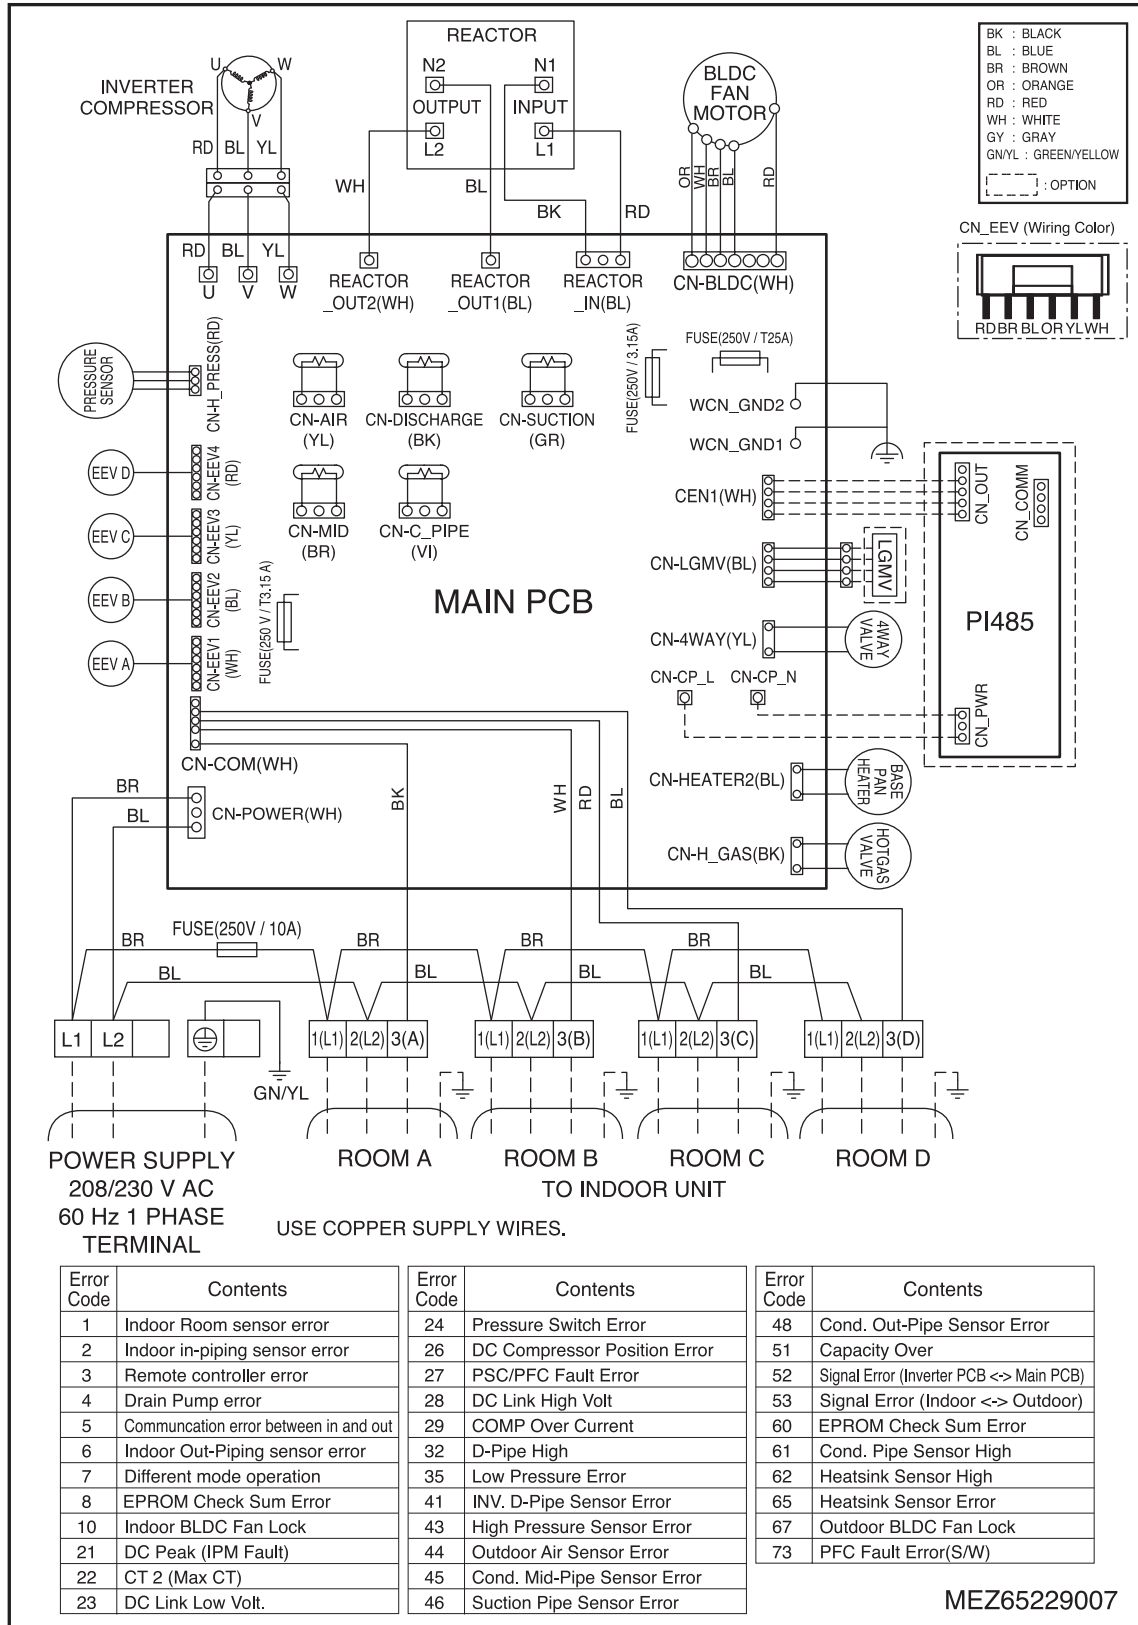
REACTOR
N2
OUTPUT
L2
N1
INPUT
L1

INVERTER COMPRESSOR
U W V
RD BL YL

BLDC FAN MOTOR
OR WH BR BL RD

BK : BLACK
BL : BLUE
BR : BROWN
OR : ORANGE
RD : RED
WH : WHITE
GY : GRAY
GN/YL : GREEN/YELLOW
: OPTION

CN_EEV (Wiring Color)
RD BR BL OR YL WH

WH BL BK RD
RD BL YL
U V W
REACTOR _OUT2(WH)
REACTOR _OUT1(BL)
REACTOR _IN(BL)
CN-BLDC(WH)

PRESSURE SENSOR
CN-H_PRESS(RD)
CN-AIR (YL)
CN-DISCHARGE (BK)
CN-SUCTION (GR)
FUSE(250V / 3.15A)
FUSE(250V / T25A)
WCN_GND2
WCN_GND1

EEV D
CN-EEV4 (RD)
EEV C
CN-EEV3 (YL)
EEV B
CN-EEV2 (BL)
EEV A
CN-EEV1 (WH)
CN-MID (BR)
CN-C_PIPE (VI)
FUSE(250 V / T3.15 A)

MAIN PCB

CEN1(WH)
CN_OUT
CN_COMM
CN-LGMV(BL)
LGMV
PI485
CN-4WAY(YL)
4WAY VALVE
CN-CP_L
CN-CP_N
CN_PWR

CN-COM(WH)
BR
BL
CN-POWER(WH)
BK
WH
RD
BL
CN-HEATER2(BL)
BASE PAN HEATER
CN-H_GAS(BK)
HOTGAS VALVE

FUSE(250V / 10A)
BR BR BR BR
BL BL BL BL
L1 L2
GN/YL
1(L1) 2(L2) 3(A)
1(L1) 2(L2) 3(B)
1(L1) 2(L2) 3(C)
1(L1) 2(L2) 3(D)

POWER SUPPLY
208/230 V AC
60 Hz 1 PHASE
TERMINAL
ROOM A
ROOM B
ROOM C
ROOM D
TO INDOOR UNIT

USE COPPER SUPPLY WIRES.

| Error Code | Contents |
|---|---|
| 1 | Indoor Room sensor error |
| 2 | Indoor in-piping sensor error |
| 3 | Remote controller error |
| 4 | Drain Pump error |
| 5 | Communcation error between in and out |
| 6 | Indoor Out-Piping sensor error |
| 7 | Different mode operation |
| 8 | EPROM Check Sum Error |
| 10 | Indoor BLDC Fan Lock |
| 21 | DC Peak (IPM Fault) |
| 22 | CT 2 (Max CT) |
| 23 | DC Link Low Volt. |

| Error Code | Contents |
|---|---|
| 24 | Pressure Switch Error |
| 26 | DC Compressor Position Error |
| 27 | PSC/PFC Fault Error |
| 28 | DC Link High Volt |
| 29 | COMP Over Current |
| 32 | D-Pipe High |
| 35 | Low Pressure Error |
| 41 | INV. D-Pipe Sensor Error |
| 43 | High Pressure Sensor Error |
| 44 | Outdoor Air Sensor Error |
| 45 | Cond. Mid-Pipe Sensor Error |
| 46 | Suction Pipe Sensor Error |

| Error Code | Contents |
|---|---|
| 48 | Cond. Out-Pipe Sensor Error |
| 51 | Capacity Over |
| 52 | Signal Error (Inverter PCB <-> Main PCB) |
| 53 | Signal Error (Indoor <-> Outdoor) |
| 60 | EPROM Check Sum Error |
| 61 | Cond. Pipe Sensor High |
| 62 | Heatsink Sensor High |
| 65 | Heatsink Sensor Error |
| 67 | Outdoor BLDC Fan Lock |
| 73 | PFC Fault Error(S/W) |

MEZ65229007